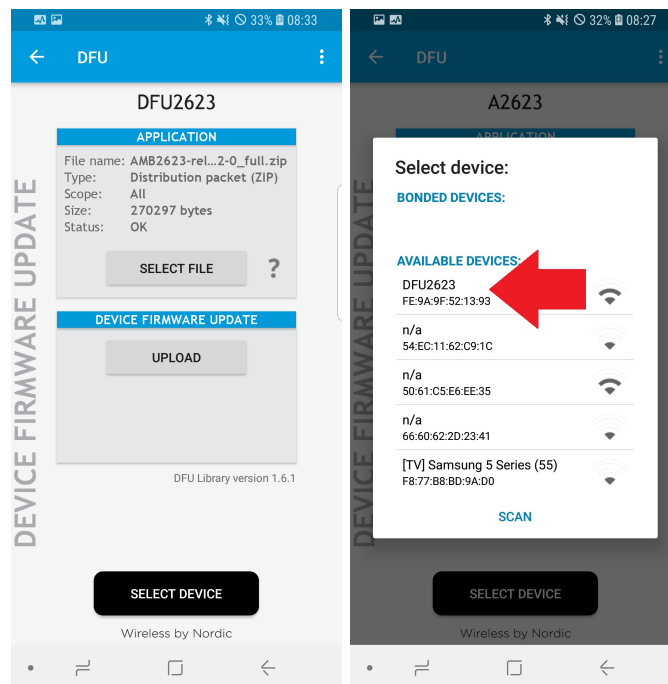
33% 08:33

DFU

DFU2623

APPLICATION

| | |
|---|---|
| File name: | AMB2623-rel...2-0_full.zip |
| Type: | Distribution packet (ZIP) |
| Scope: | All |
| Size: | 270297 bytes |
| Status: | OK |

SELECT FILE

?

DEVICE FIRMWARE UPDATE

UPLOAD

DFU Library version 1.6.1

DEVICE FIRMWARE UPDATE

SELECT DEVICE

Wireless by Nordic

32% 08:27

DFU

A2623

APPLICATION

Select device:

BONDED DEVICES:

AVAILABLE DEVICES:

DFU2623
FE:9A:9F:52:13:93

n/a
54:EC:11:62:C9:1C

n/a
50:61:C5:E6:EE:35

n/a
66:60:62:2D:23:41

[TV] Samsung 5 Series (55)
F8:77:B8:BD:9A:D0

SCAN

DEVICE FIRMWARE UPDATE

SELECT DEVICE

Wireless by Nordic